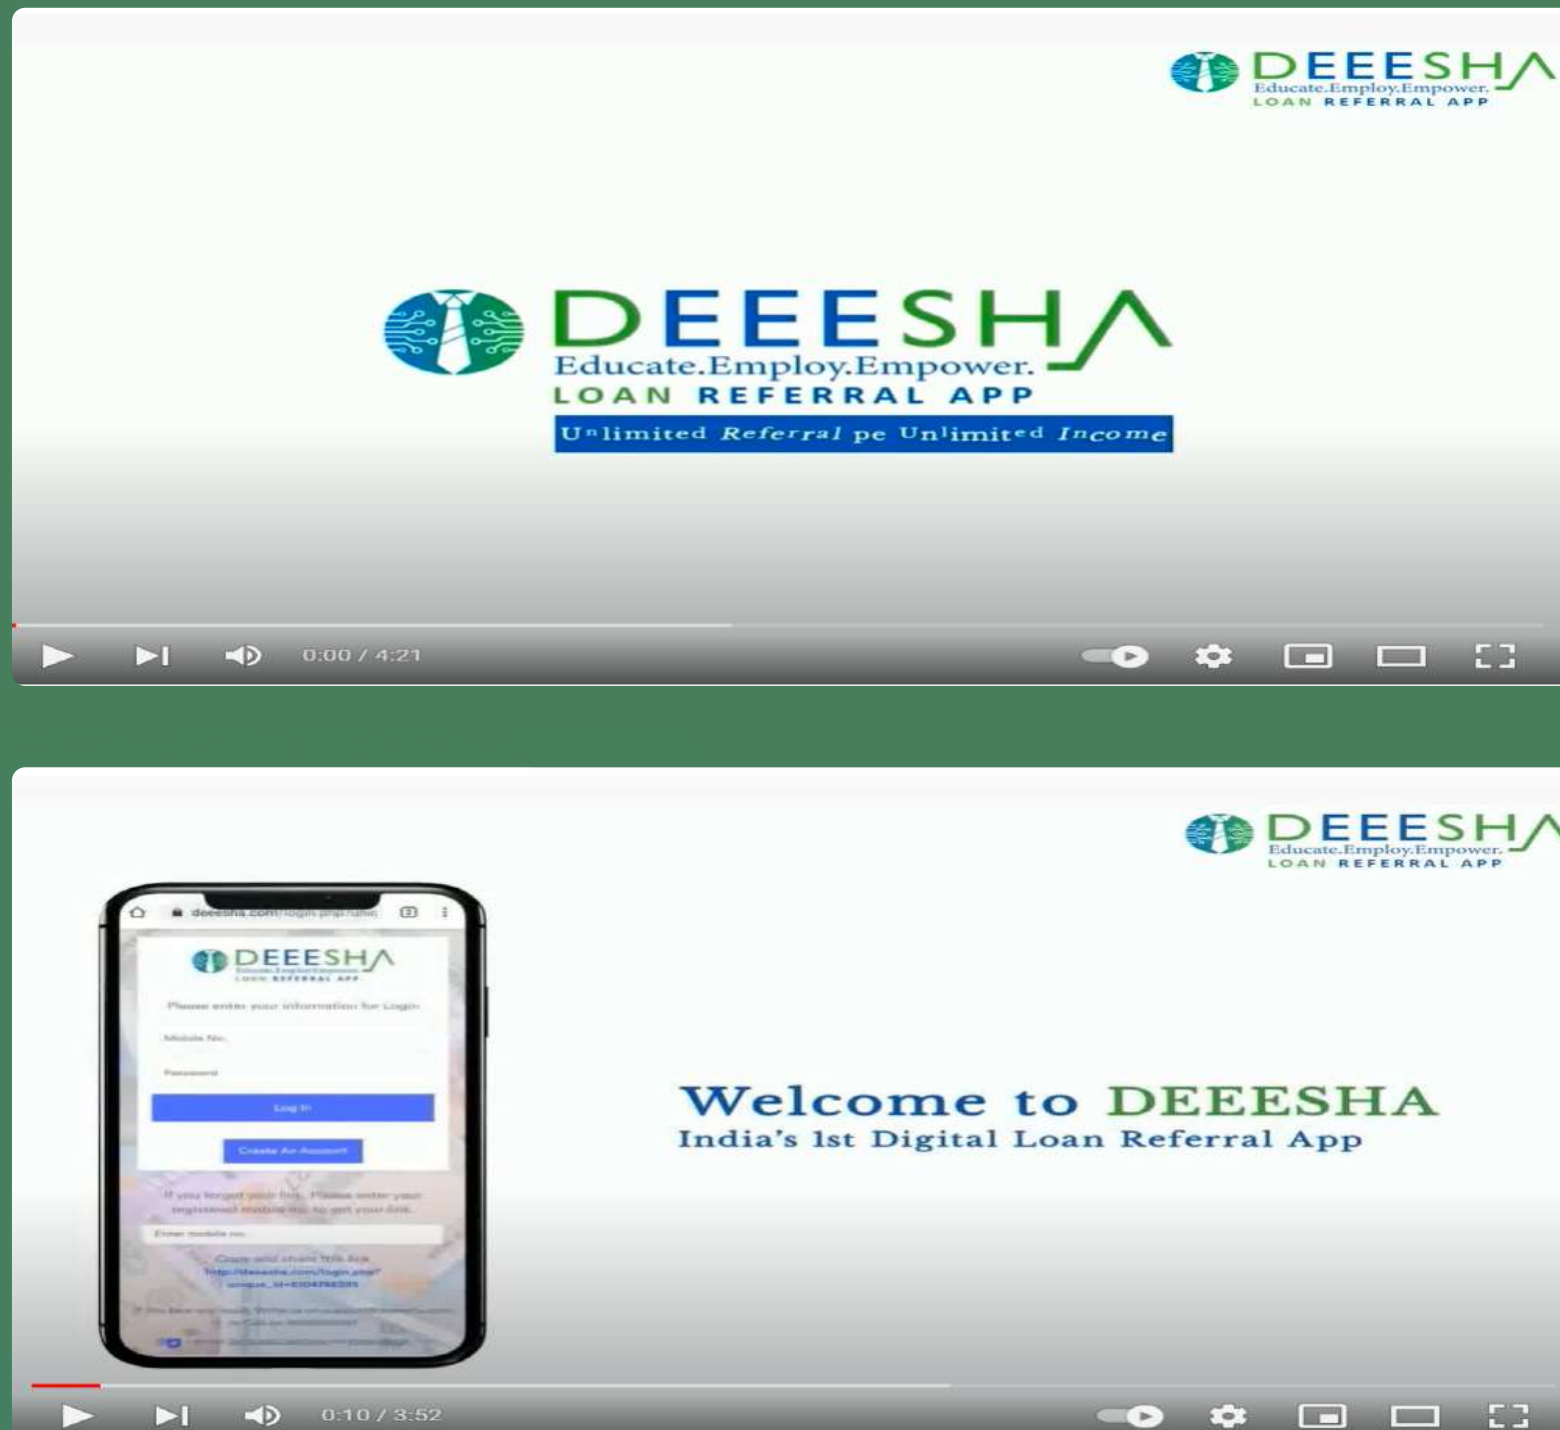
DEEESHA
Educate.Employ.Empower.
LOAN REFERRAL APP

DEEESHA
Educate.Employ.Empower.
LOAN REFERRAL APP
Unlimited Referral pe Unlimited Income

0:00 / 4:21

DEEESHA
Educate.Employ.Empower.
LOAN REFERRAL APP

deeesha.com/login.php/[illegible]

DEEESHA
Educate.Employ.Empower.
LOAN REFERRAL APP

Please enter your information for Login

Mobile No.

Password

Log In

Create An Account

If you forgot your link, Please enter your registered mobile no. to get your link.

Enter mobile no.

Copy and share this link
http://deeesha.com/login.php?unique_id=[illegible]

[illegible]

Welcome to DEEESHA
India's 1st Digital Loan Referral App

0:10 / 3:52